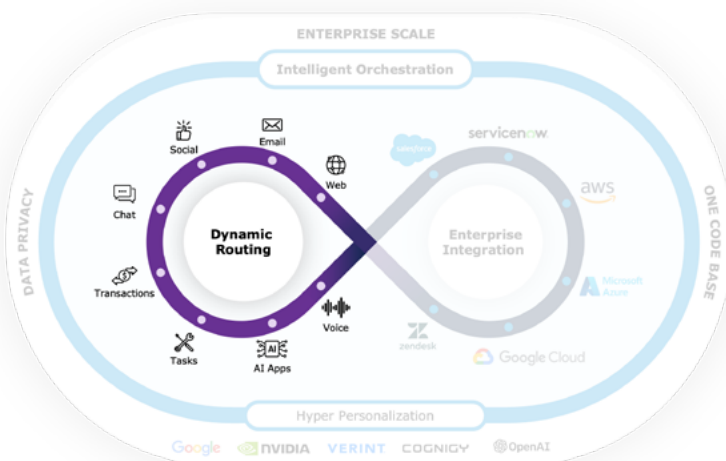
ENTERPRISE SCALE

Intelligent Orchestration

DATA PRIVACY

ONE CODE BASE

Social

Email

Web

Chat

Dynamic Routing

Transactions

Tasks

AI

AI Apps

Voice

salesforce

servicenow

aws

Enterprise Integration

Microsoft Azure

zendesk

Google Cloud

Hyper Personalization

Google NVIDIA VERINT COGNIGY OpenAI